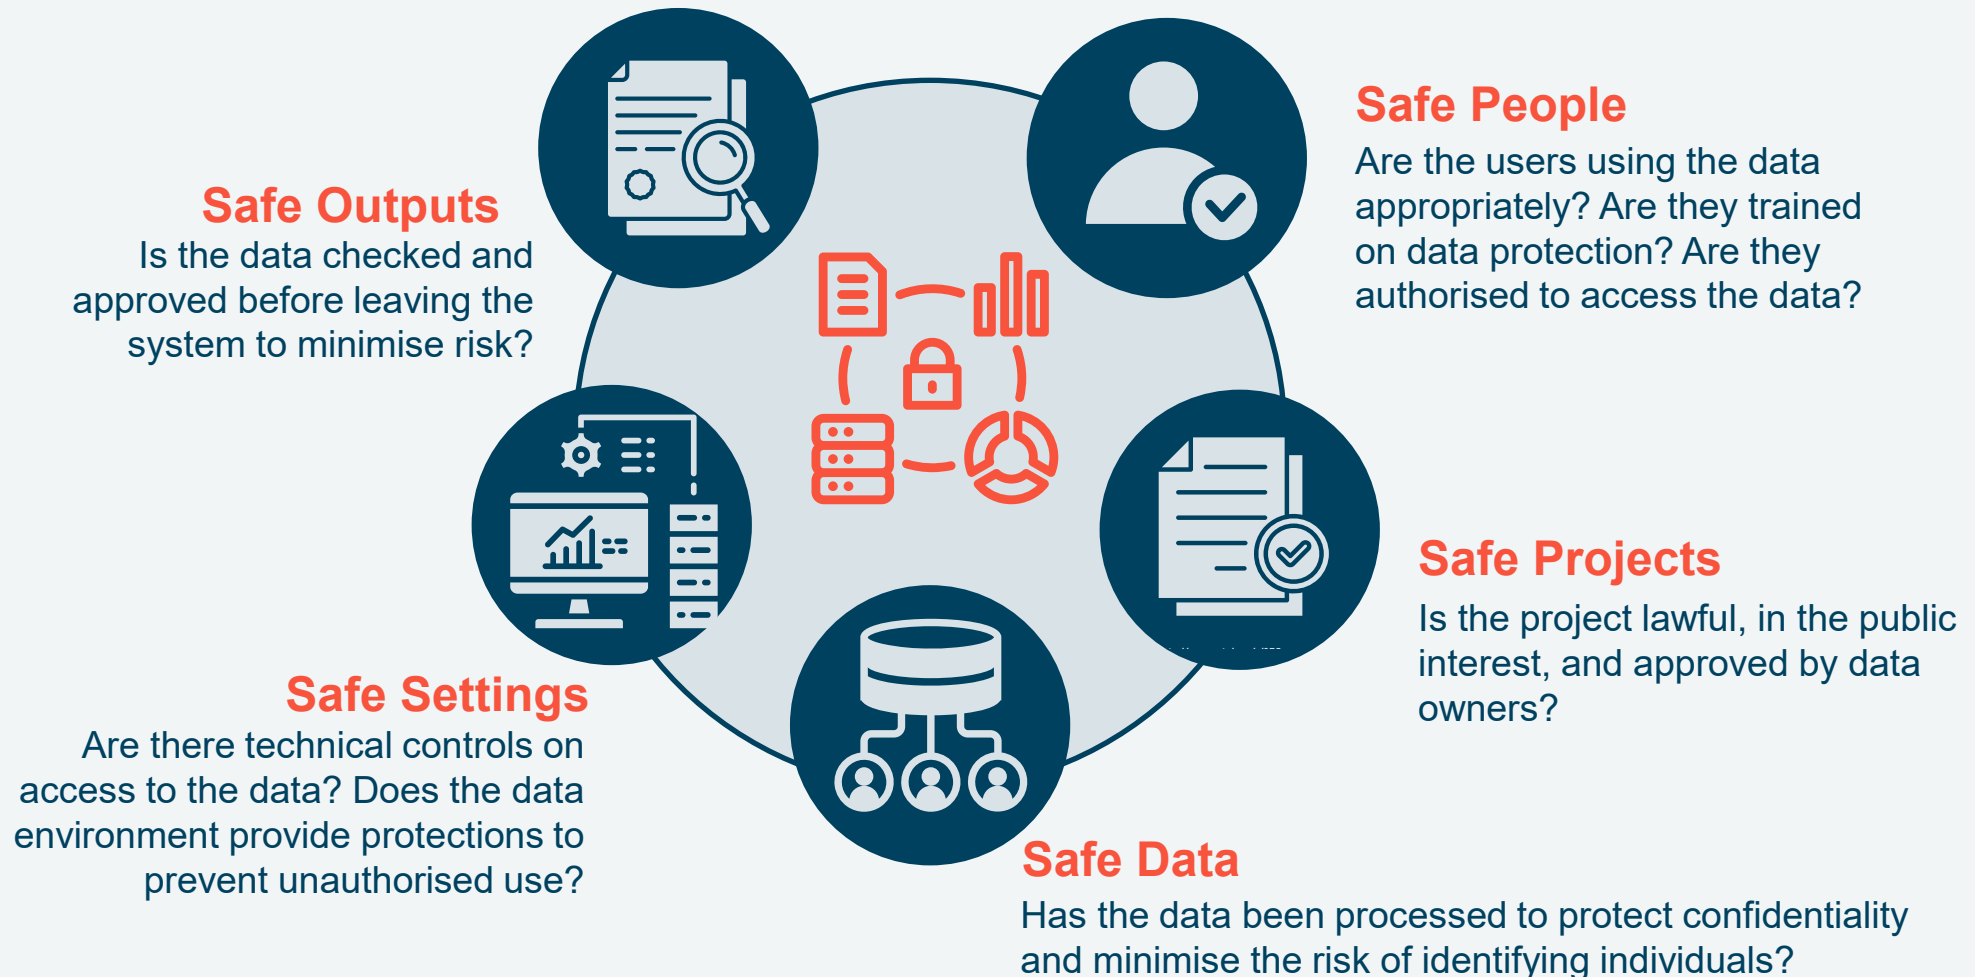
Safe Outputs
Is the data checked and approved before leaving the system to minimise risk?

Safe People
Are the users using the data appropriately? Are they trained on data protection? Are they authorised to access the data?

Safe Projects
Is the project lawful, in the public interest, and approved by data owners?

Safe Settings
Are there technical controls on access to the data? Does the data environment provide protections to prevent unauthorised use?

Safe Data
Has the data been processed to protect confidentiality and minimise the risk of identifying individuals?